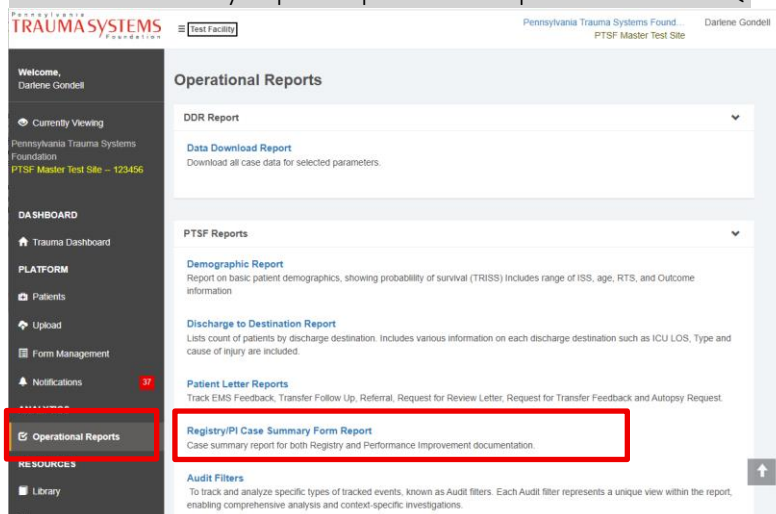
Pennsylvania TRAUMA SYSTEMS Foundation

≡ Test Facility

Pennsylvania Trauma Systems Found... PTSF Master Test Site

Darlene Gondell

Welcome, Darlene Gondell

Currently Viewing

Pennsylvania Trauma Systems Foundation

PTSF Master Test Site – 123456

DASHBOARD

Trauma Dashboard

PLATFORM

Patients

Upload

Form Management

Notifications 37

Operational Reports

RESOURCES

Library

Operational Reports

DDR Report

Data Download Report

Download all case data for selected parameters.

PTSF Reports

Demographic Report

Report on basic patient demographics, showing probability of survival (TRISS) Includes range of ISS, age, RTS, and Outcome information

Discharge to Destination Report

Lists count of patients by discharge destination. Includes various information on each discharge destination such as ICU LOS, Type and cause of injury are included.

Patient Letter Reports

Track EMS Feedback, Transfer Follow Up, Referral, Request for Review Letter, Request for Transfer Feedback and Autopsy Request.

Registry/PI Case Summary Form Report

Case summary report for both Registry and Performance Improvement documentation.

Audit Filters

To track and analyze specific types of tracked events, known as Audit filters. Each Audit filter represents a unique view within the report, enabling comprehensive analysis and context-specific investigations.